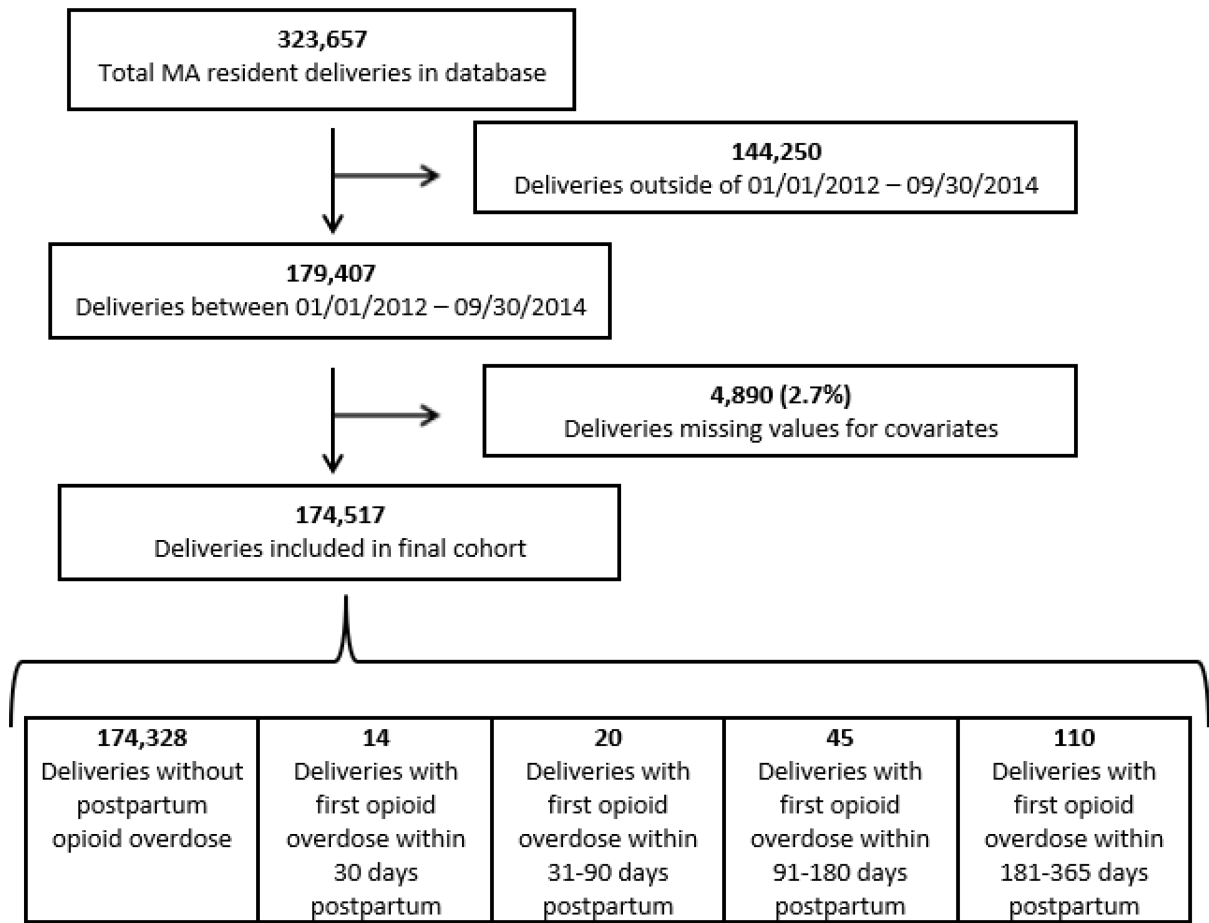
**323,657**
Total MA resident deliveries in database

**144,250**
Deliveries outside of 01/01/2012 – 09/30/2014

**179,407**
Deliveries between 01/01/2012 – 09/30/2014

**4,890 (2.7%)**
Deliveries missing values for covariates

**174,517**
Deliveries included in final cohort

| **174,328** Deliveries without postpartum opioid overdose | **14** Deliveries with first opioid overdose within 30 days postpartum | **20** Deliveries with first opioid overdose within 31-90 days postpartum | **45** Deliveries with first opioid overdose within 91-180 days postpartum | **110** Deliveries with first opioid overdose within 181-365 days postpartum |
|---|---|---|---|---|